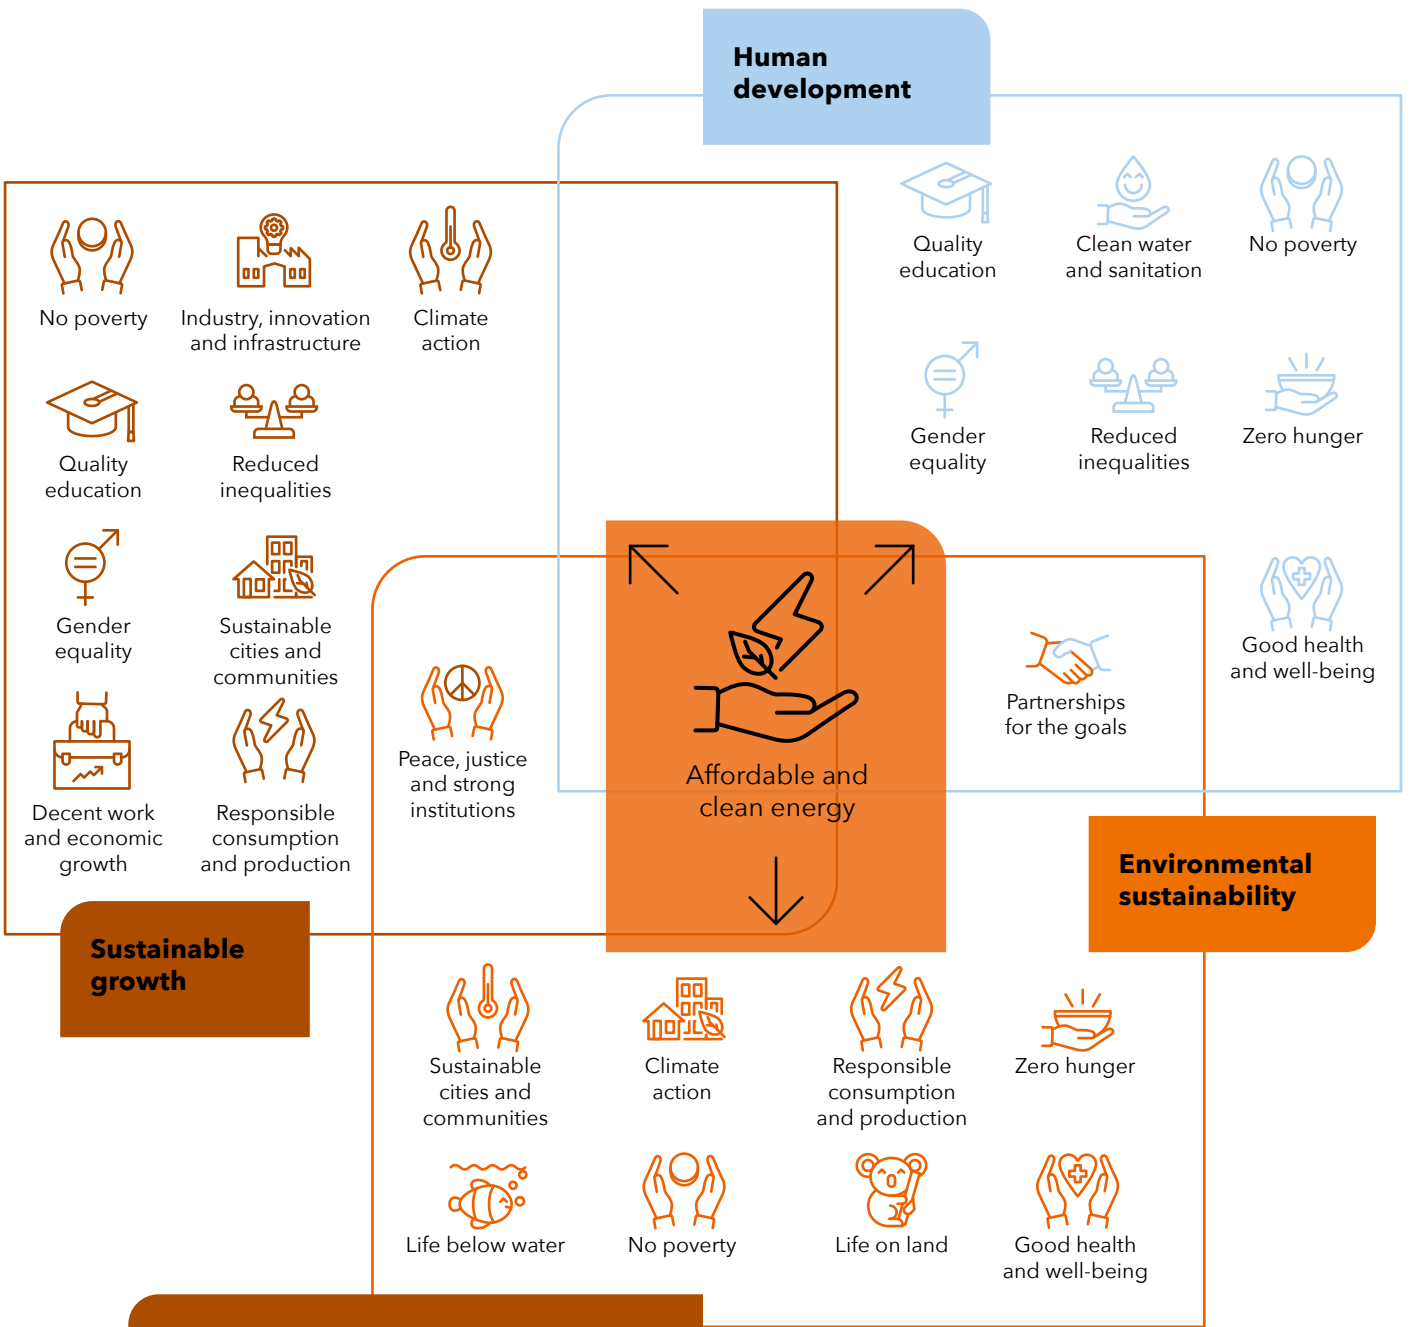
Human development

Quality education

Clean water and sanitation

No poverty

Gender equality

Reduced inequalities

Zero hunger

Good health and well-being

No poverty

Industry, innovation and infrastructure

Climate action

Quality education

Reduced inequalities

Gender equality

Sustainable cities and communities

Decent work and economic growth

Responsible consumption and production

Sustainable growth

Peace, justice and strong institutions

Affordable and clean energy

Partnerships for the goals

Environmental sustainability

Sustainable cities and communities

Climate action

Responsible consumption and production

Zero hunger

Life below water

No poverty

Life on land

Good health and well-being